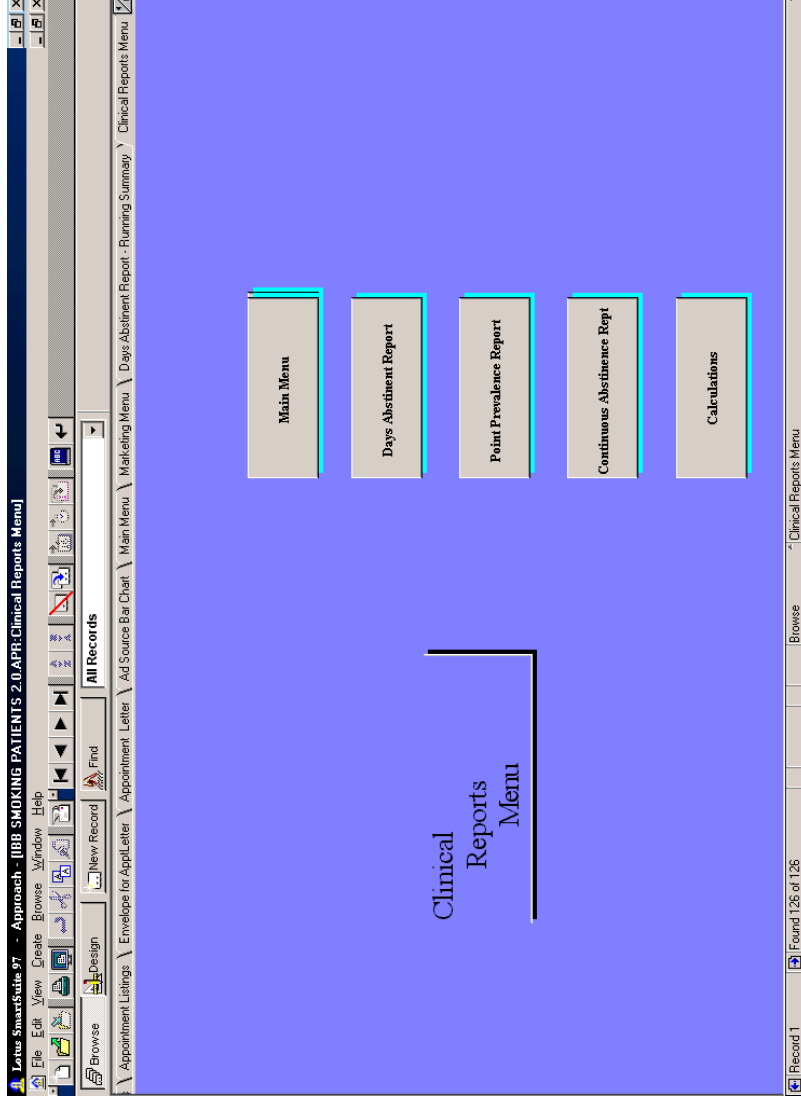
Lotus SmartSuite 97 - Approach - [IBB SMOKING PATIENTS 2.0.APR:Clinical Reports Menu]

File Edit View Create Browse Window Help

Browse Design New Record Find All Records

Appointment Listings Envelope for ApptLetter Appointment Letter Ad Source Bar Chart Main Menu Marketing Menu Days Abstinent Report - Running Summary Clinical Reports Menu

Clinical Reports Menu

Main Menu

Days Abstinent Report

Point Prevalence Report

Continuous Abstinence Rept

Calculations

Record 1 Found 126 of 126 Browse Clinical Reports Menu